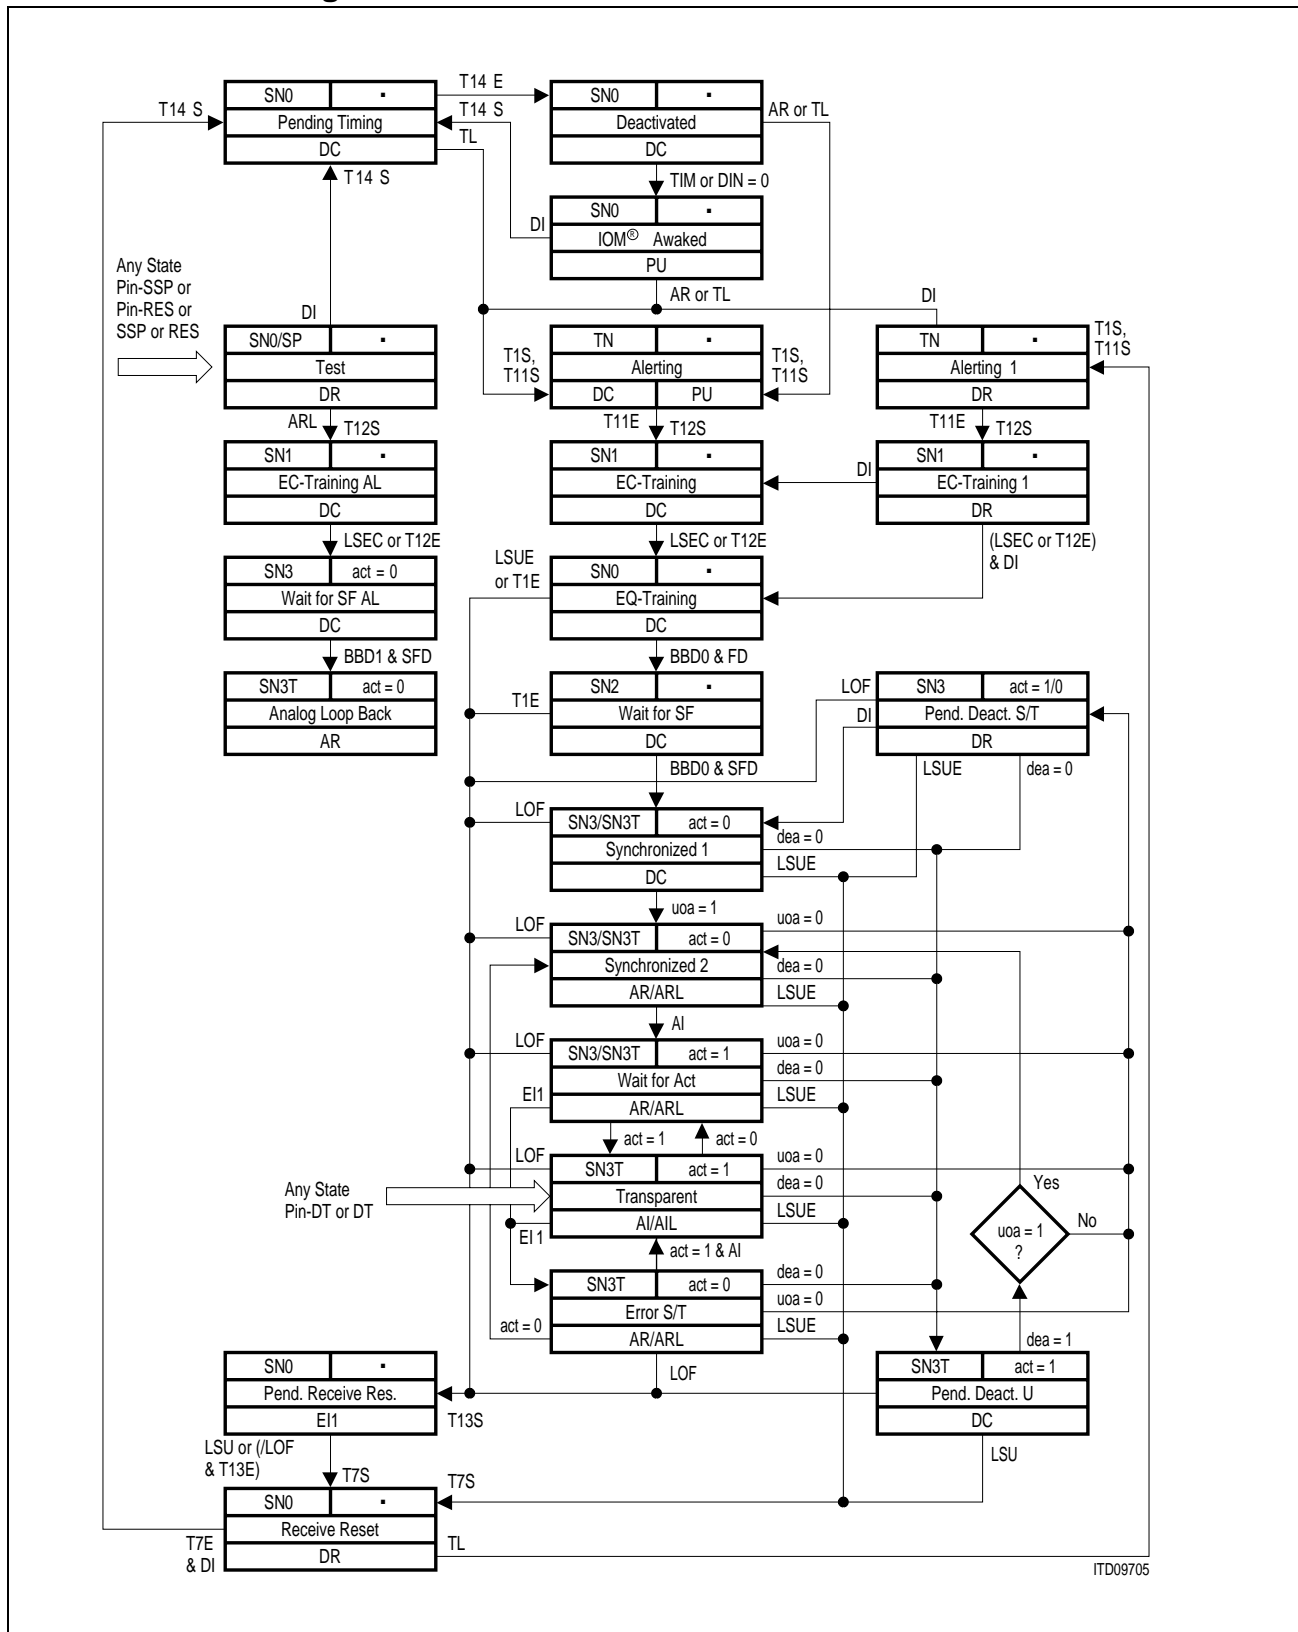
T14 S
SN0 ▪
Pending Timing
DC
T14 E
T14 S
TL
SN0 ▪
Deactivated
DC
AR or TL
TIM or DIN = 0
T14 S
DI
SN0 ▪
IOM® Awaked
PU
Any State
Pin-SSP or
Pin-RES or
SSP or RES
DI
AR or TL
DI
SN0/SP ▪
Test
DR
T1S,
T11S
TN ▪
Alerting
DC PU
T1S,
T11S
TN ▪
Alerting 1
DR
T1S,
T11S
ARL
T12S
T11E
T12S
T11E
T12S
SN1 ▪
EC-Training AL
DC
SN1 ▪
EC-Training
DC
DI
SN1 ▪
EC-Training 1
DR
LSEC or T12E
LSEC or T12E
(LSEC or T12E)
& DI
LSUE
or T1E
SN3 act = 0
Wait for SF AL
DC
SN0 ▪
EQ-Training
DC
BBD1 & SFD
BBD0 & FD
SN3T act = 0
Analog Loop Back
AR
T1E
SN2 ▪
Wait for SF
DC
LOF
SN3 act = 1/0
Pend. Deact. S/T
DR
DI
BBD0 & SFD
LSUE
dea = 0
LOF
SN3/SN3T act = 0
Synchronized 1
DC
dea = 0
LSUE
uoa = 1
LOF
SN3/SN3T act = 0
Synchronized 2
AR/ARL
uoa = 0
dea = 0
LSUE
AI
LOF
SN3/SN3T act = 1
Wait for Act
AR/ARL
uoa = 0
dea = 0
LSUE
EI1
act = 1
act = 0
LOF
SN3T act = 1
Transparent
AI/AIL
uoa = 0
dea = 0
LSUE
Any State
Pin-DT or DT
Yes
uoa = 1
?
No
EI 1
act = 1 & AI
SN3T act = 0
Error S/T
AR/ARL
dea = 0
uoa = 0
LSUE
act = 0
dea = 1
SN0 ▪
Pend. Receive Res.
EI1
LOF
T13S
SN3T act = 1
Pend. Deact. U
DC
LSU or (/LOF
& T13E)
T7S
T7S
LSU
SN0 ▪
Receive Reset
DR
T7E
& DI
TL
ITD09705